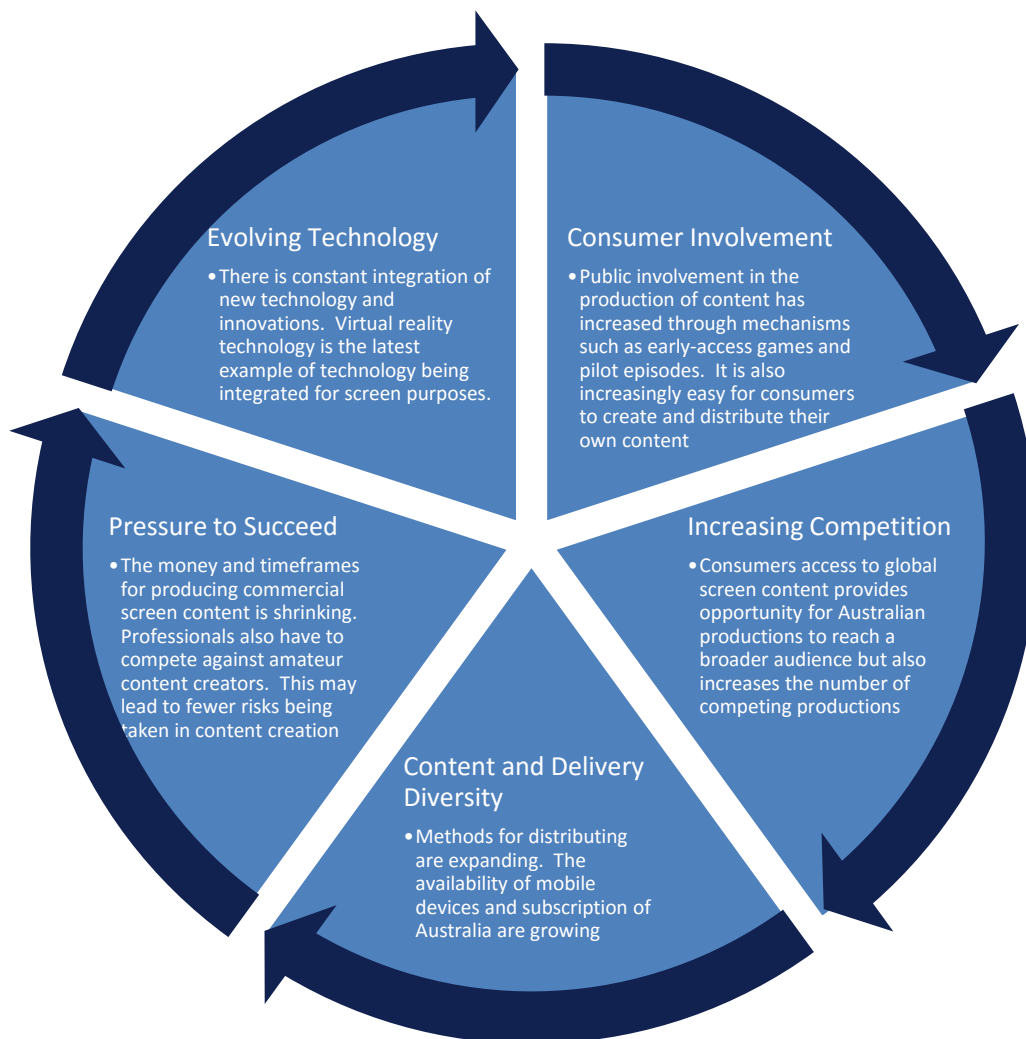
Evolving Technology

• There is constant integration of new technology and innovations. Virtual reality technology is the latest example of technology being integrated for screen purposes.

Consumer Involvement

• Public involvement in the production of content has increased through mechanisms such as early-access games and pilot episodes. It is also increasingly easy for consumers to create and distribute their own content

Increasing Competition

• Consumers access to global screen content provides opportunity for Australian productions to reach a broader audience but also increases the number of competing productions

Content and Delivery Diversity

• Methods for distributing are expanding. The availability of mobile devices and subscription of Australia are growing

Pressure to Succeed

• The money and timeframes for producing commercial screen content is shrinking. Professionals also have to compete against amateur content creators. This may lead to fewer risks being taken in content creation